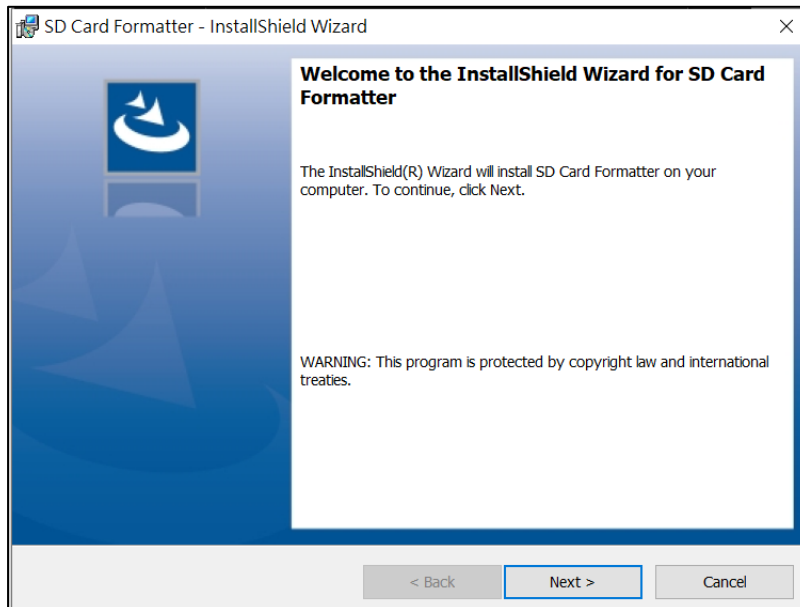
SD Card Formatter - InstallShield Wizard

×

Welcome to the InstallShield Wizard for SD Card Formatter

The InstallShield(R) Wizard will install SD Card Formatter on your computer. To continue, click Next.

WARNING: This program is protected by copyright law and international treaties.

< Back

Next >

Cancel